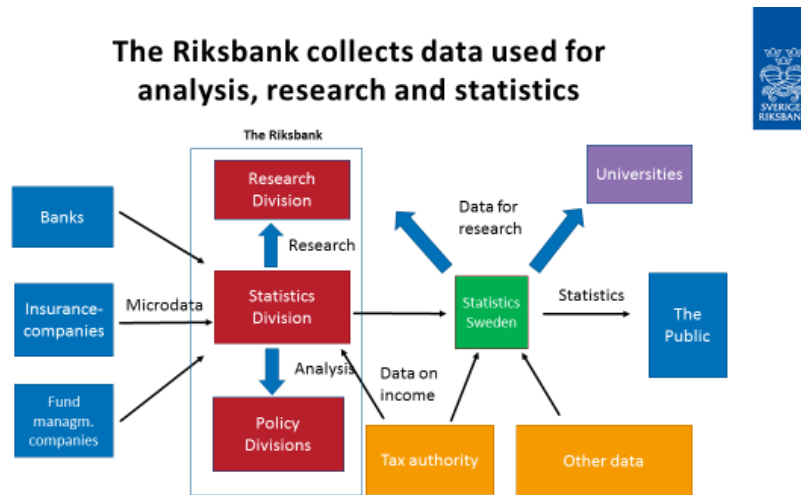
The Riksbank collects data used for analysis, research and statistics

SVERIGES RIKSBANK

The Riksbank

Research Division

Research

Statistics Division

Analysis

Policy Divisions

Banks

Insurance-companies

Microdata

Fund managm. companies

Data for research

Universities

Statistics Sweden

Statistics

The Public

Data on income

Tax authority

Other data